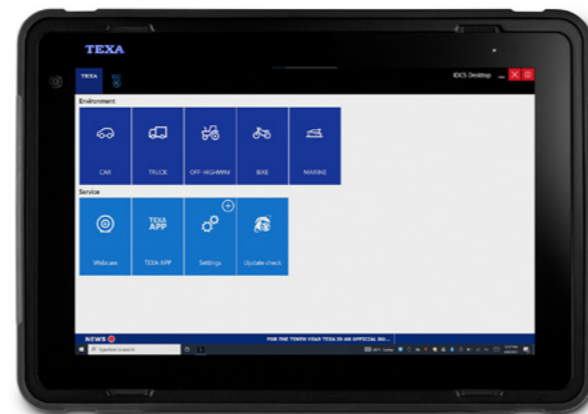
TEXA

TEXA

IDC5 Desktop

Environment

CAR

TRUCK

OFF-HIGHWAY

BIKE

MARINE

Service

TEXA APP

Webcam

TEXA APP

Settings

Update check

NEWS

FOR THE TENTH YEAR TEXA IS AN OFFICIAL SU...

Type here to search

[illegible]